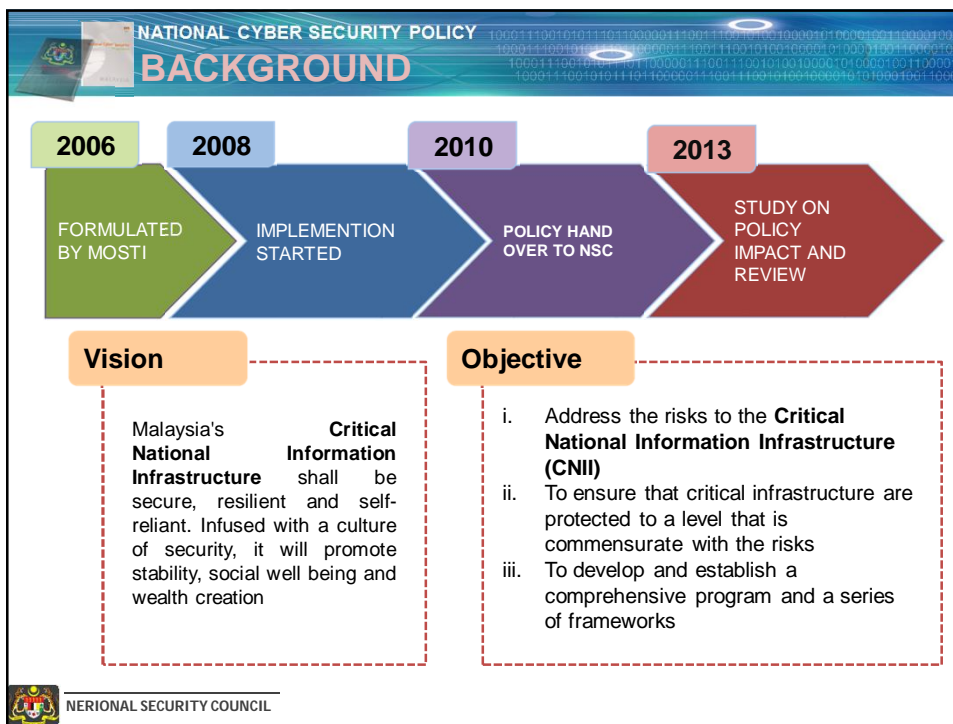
NATIONAL CYBER SECURITY POLICY
BACKGROUND

2006
FORMULATED BY MOSTI

2008
IMPLEMENTION STARTED

2010
POLICY HAND OVER TO NSC

2013
STUDY ON POLICY IMPACT AND REVIEW

Vision

Malaysia's **Critical National Information Infrastructure** shall be secure, resilient and self-reliant. Infused with a culture of security, it will promote stability, social well being and wealth creation

Objective

i. Address the risks to the **Critical National Information Infrastructure (CNII)**
ii. To ensure that critical infrastructure are protected to a level that is commensurate with the risks
iii. To develop and establish a comprehensive program and a series of frameworks

NERIONAL SECURITY COUNCIL